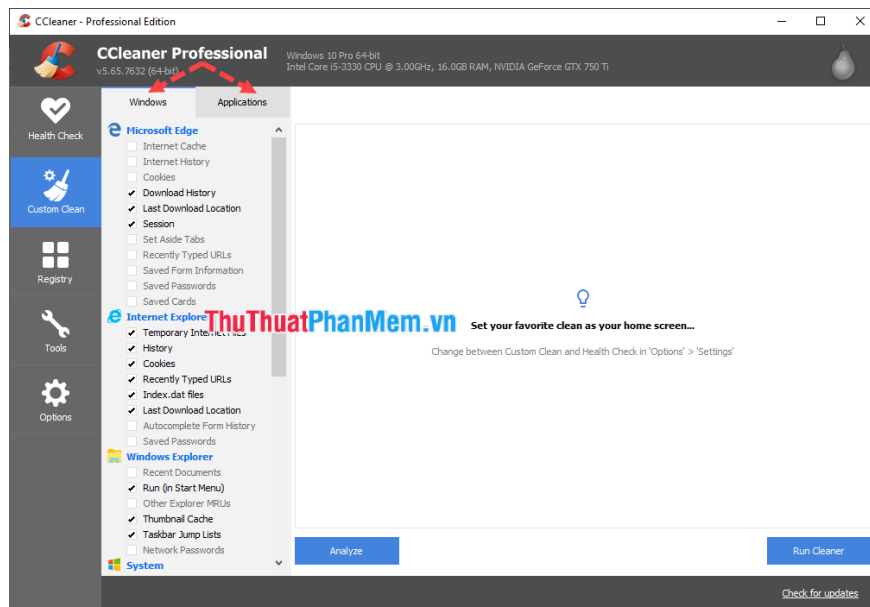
CCleaner - Professional Edition

CCleaner Professional
v5.65.7632 (64-bit)

Windows 10 Pro 64-bit
Intel Core i5-3330 CPU @ 3.00GHz, 16.0GB RAM, NVIDIA GeForce GTX 750 Ti

Health Check
Custom Clean
Registry
Tools
Options

Windows
Applications

Microsoft Edge
Internet Cache
Internet History
Cookies
Download History
Last Download Location
Session
Set Aside Tabs
Recently Typed URLs
Saved Form Information
Saved Passwords
Saved Cards
Internet Explore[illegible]
Temporary Internet Files
History
Cookies
Recently Typed URLs
Index.dat files
Last Download Location
Autocomplete Form History
Saved Passwords
Windows Explorer
Recent Documents
Run (in Start Menu)
Other Explorer MRUs
Thumbnail Cache
Taskbar Jump Lists
Network Passwords
System

ThuThuatPhanMem.vn

Set your favorite clean as your home screen...

Change between Custom Clean and Health Check in 'Options' > 'Settings'

Analyze
Run Cleaner

Check for updates